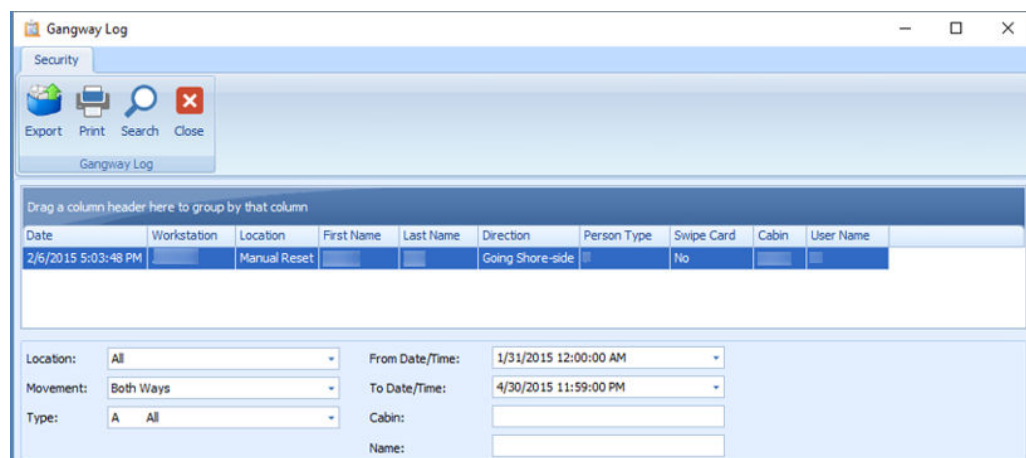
Gangway Log

Security

Export Print Search Close

Gangway Log

Drag a column header here to group by that column

| Date | Workstation | Location | First Name | Last Name | Direction | Person Type | Swipe Card | Cabin | User Name |
|---|---|---|---|---|---|---|---|---|---|
| 2/6/2015 5:03:48 PM | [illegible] | Manual Reset | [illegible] | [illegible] | Going Shore-side | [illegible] | No | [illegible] | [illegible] |

Location: All

Movement: Both Ways

Type: A All

From Date/Time: 1/31/2015 12:00:00 AM

To Date/Time: 4/30/2015 11:59:00 PM

Cabin:

Name: